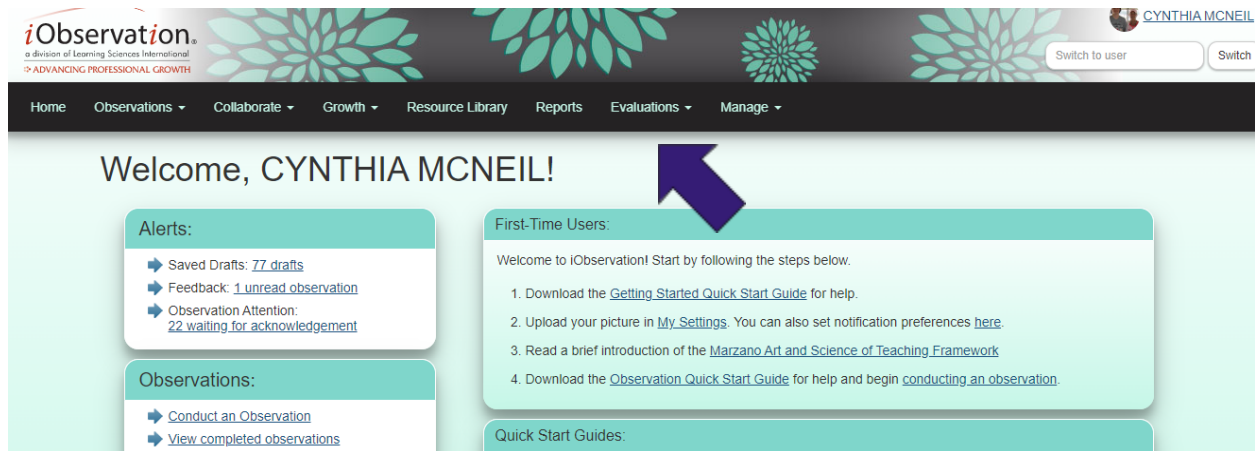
iObservation
a division of Learning Sciences International
ADVANCING PROFESSIONAL GROWTH

CYNTHIA MCNEIL
Switch to user
Switch

Home Observations ▾ Collaborate ▾ Growth ▾ Resource Library Reports Evaluations ▾ Manage ▾

Welcome, CYNTHIA MCNEIL!

Alerts:
Saved Drafts: 77 drafts
Feedback: 1 unread observation
Observation Attention: 22 waiting for acknowledgement

Observations:
Conduct an Observation
View completed observations

First-Time Users:
Welcome to iObservation! Start by following the steps below.
1. Download the Getting Started Quick Start Guide for help.
2. Upload your picture in My Settings. You can also set notification preferences here.
3. Read a brief introduction of the Marzano Art and Science of Teaching Framework
4. Download the Observation Quick Start Guide for help and begin conducting an observation.

Quick Start Guides: